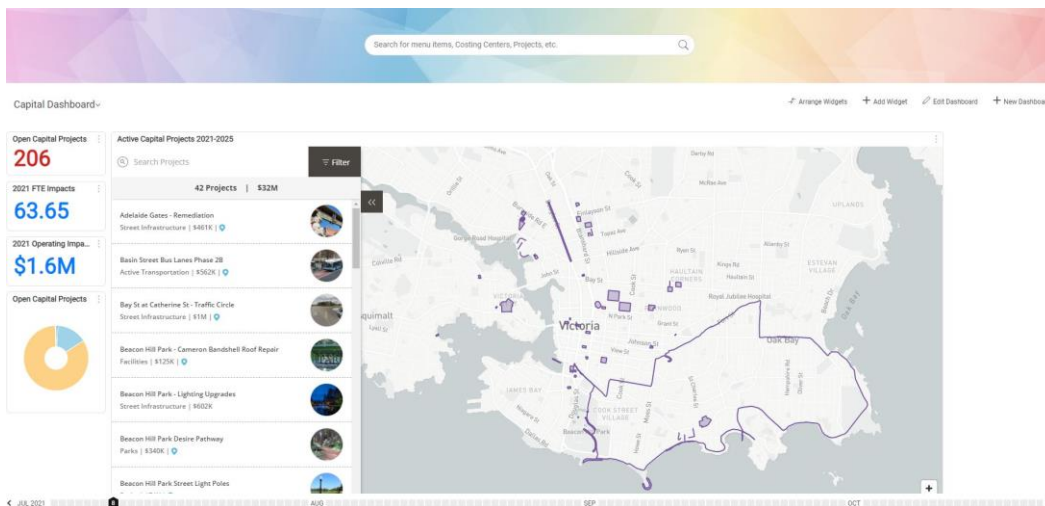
Search for menu items, Costing Centers, Projects, etc.

Capital Dashboard

Arrange Widgets
Add Widget
Edit Dashboard
New Dashboa

Open Capital Projects
206

2021 FTE Impacts
63.65

2021 Operating Impa...
$1.6M

Open Capital Projects

Active Capital Projects 2021-2025

Search Projects
Filter

42 Projects | $32M

Adelaide Gates - Remediation
Street Infrastructure | $461K |

Basin Street Bus Lanes Phase 2B
Active Transportation | $562K |

Bay St at Catherine St - Traffic Circle
Street Infrastructure | $1M |

Beacon Hill Park - Cameron Bandshell Roof Repair
Facilities | $125K |

Beacon Hill Park - Lighting Upgrades
Street Infrastructure | $602K

Beacon Hill Park Desire Pathway
Parks | $340K |

Beacon Hill Park Street Light Poles

Victoria
Oak Bay
UPLANDS
ESTEVAN VILLAGE
HAULTAIN CORNERS
Royal Jubilee Hospital
JAMES BAY
COOK STREET VILLAGE
Beacon Hill Park
quimalt

JUL 2021
AUG
SEP
OCT